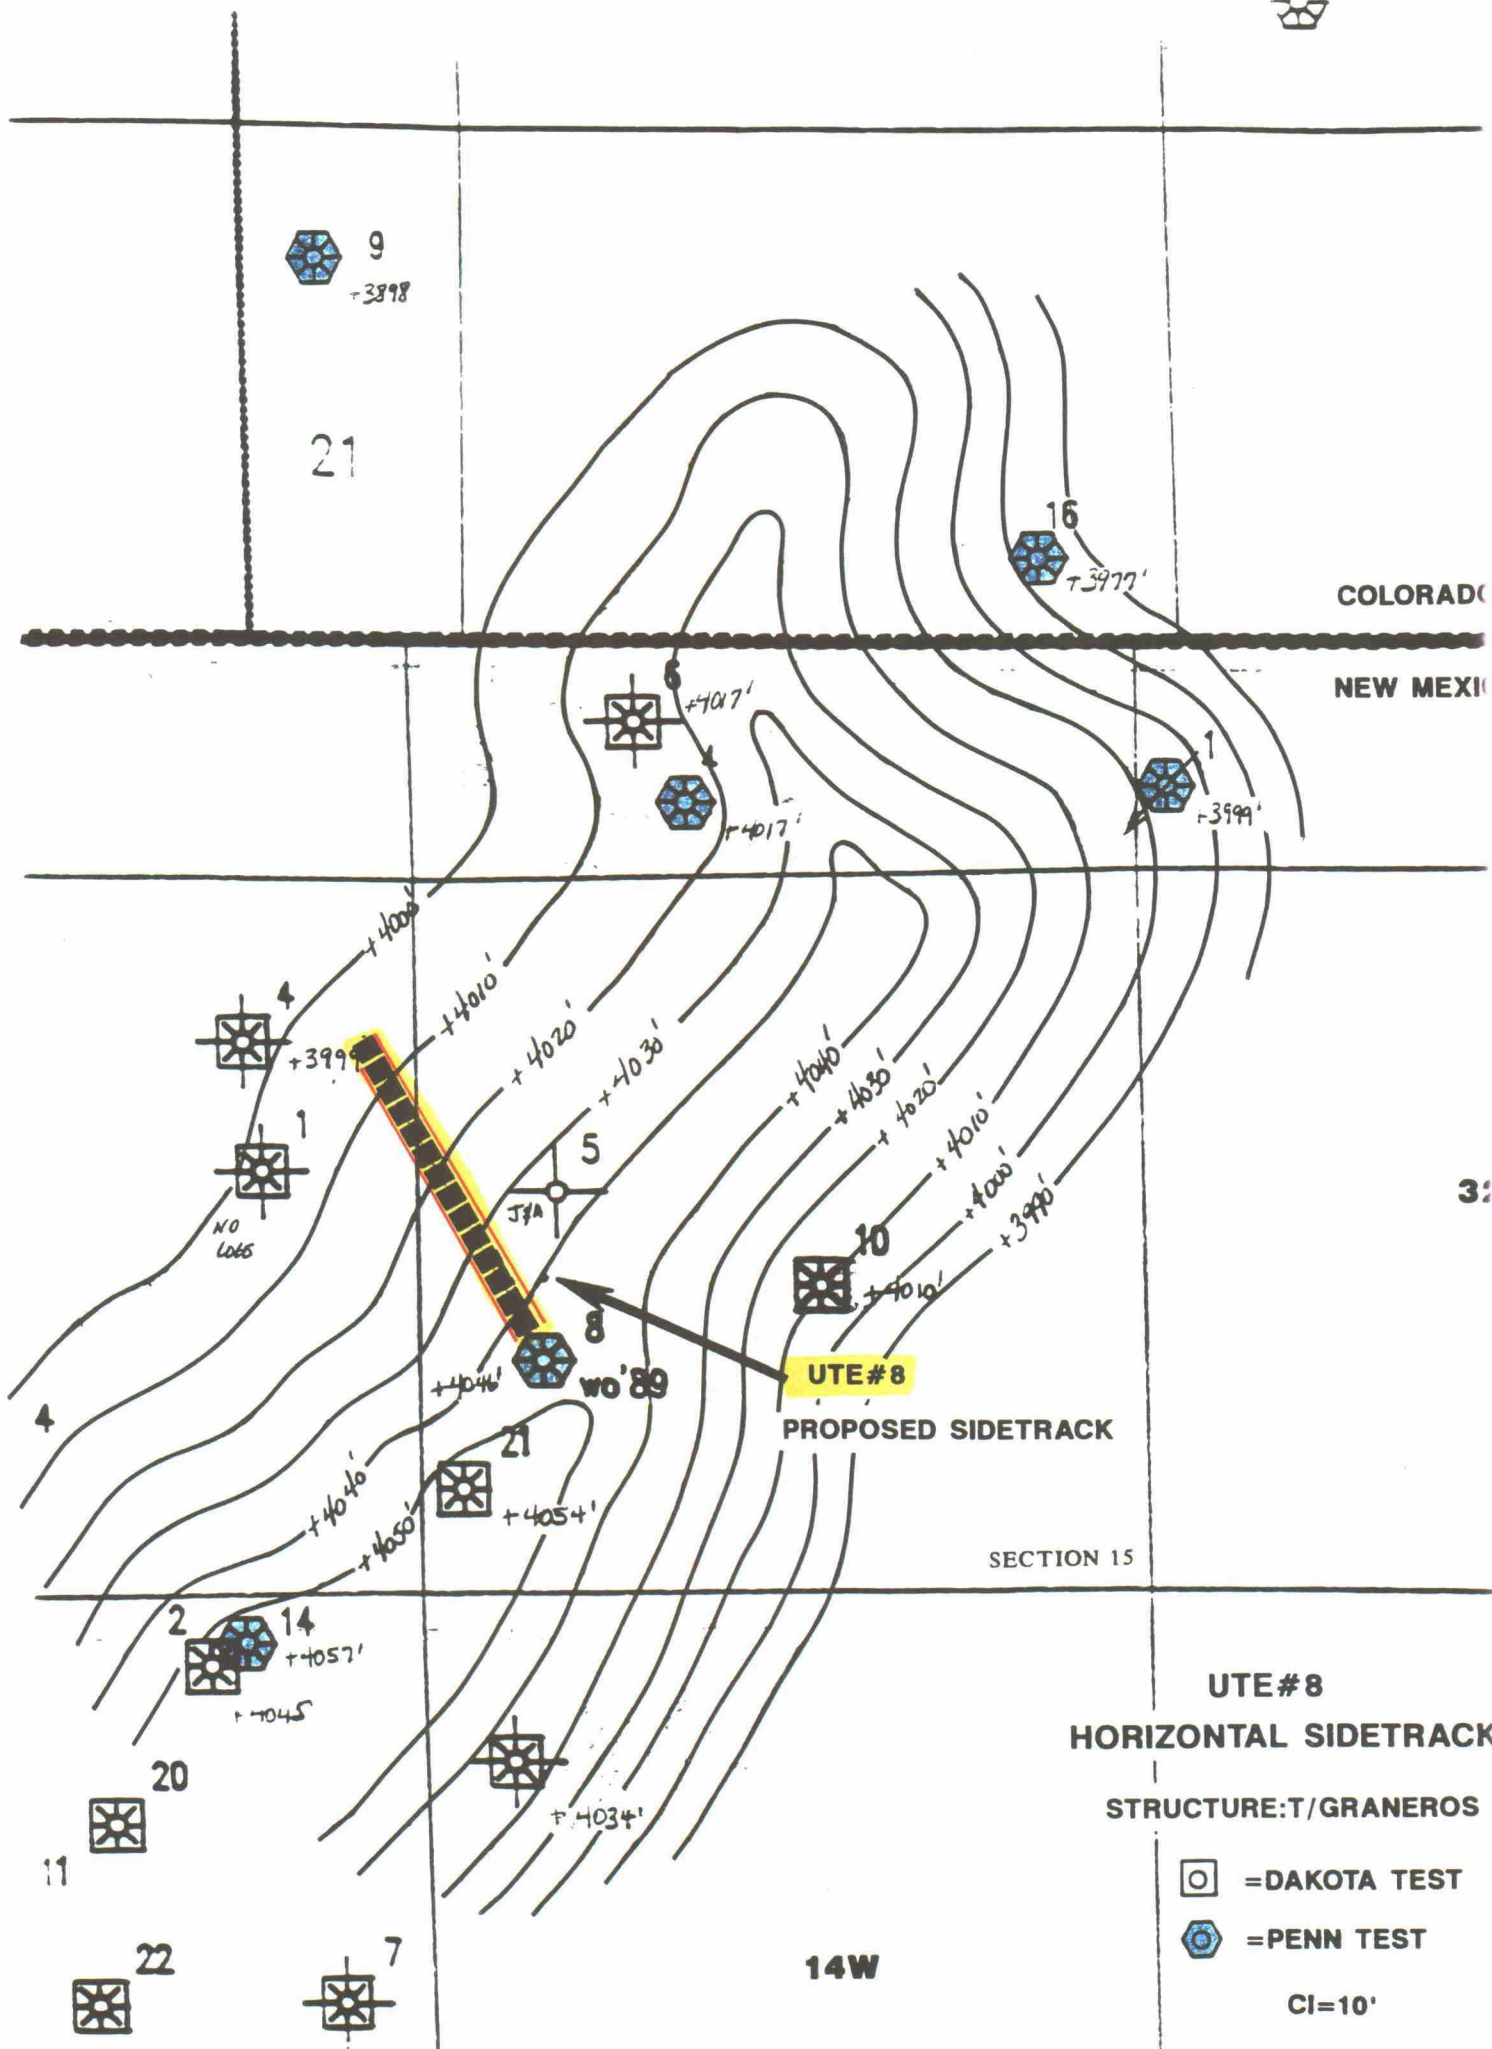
9
+3898

21

16
+3977'

COLORADO

NEW MEXI

6
+4017'

4
+4017'

1
+3999'

+4000'
+4010'
+4020'
+4030'

4
+3999

1

NO LOGS

5
J&A

+4040'
+4030'
+4020'
+4010'
+4000'
+3990'

10
+4010'

32

8
wo'89
+4046'

4

UTE#8
PROPOSED SIDETRACK

21
+4054'

+4040'
+4050'

SECTION 15

2
14
+4057'
+4045

20

+4034'

11

22

7

14W

UTE#8
HORIZONTAL SIDETRACK
STRUCTURE:T/GRANEROS

=DAKOTA TEST
=PENN TEST
CI=10'